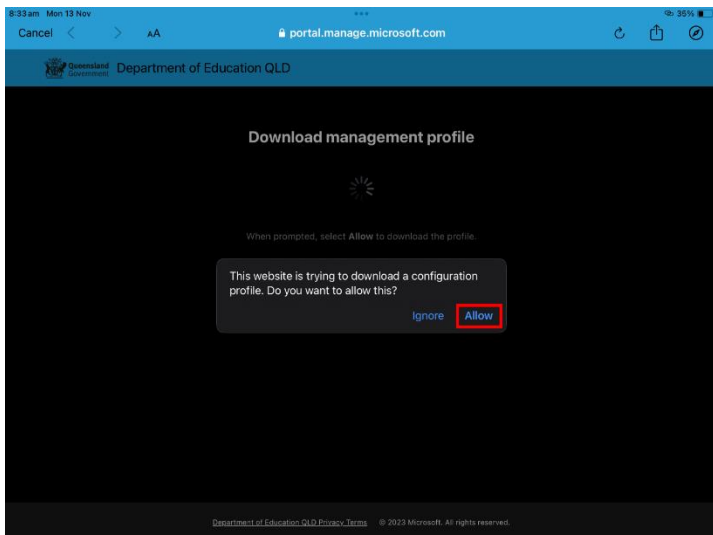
8:33 am Mon 13 Nov

36%

Cancel

AA

portal.manage.microsoft.com

Queensland Government

Department of Education QLD

Download management profile

When prompted, select **Allow** to download the profile.

This website is trying to download a configuration profile. Do you want to allow this?

Ignore

Allow

Department of Education QLD Privacy Terms © 2023 Microsoft. All rights reserved.